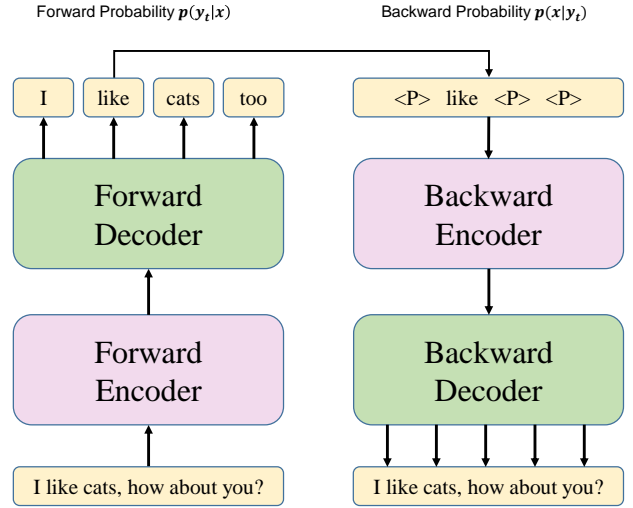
Forward Probability $p(y_t|x)$

Backward Probability $p(x|y_t)$

I like cats too

<P> like <P> <P>

Forward Decoder

Backward Encoder

Forward Encoder

Backward Decoder

I like cats, how about you?

I like cats, how about you?